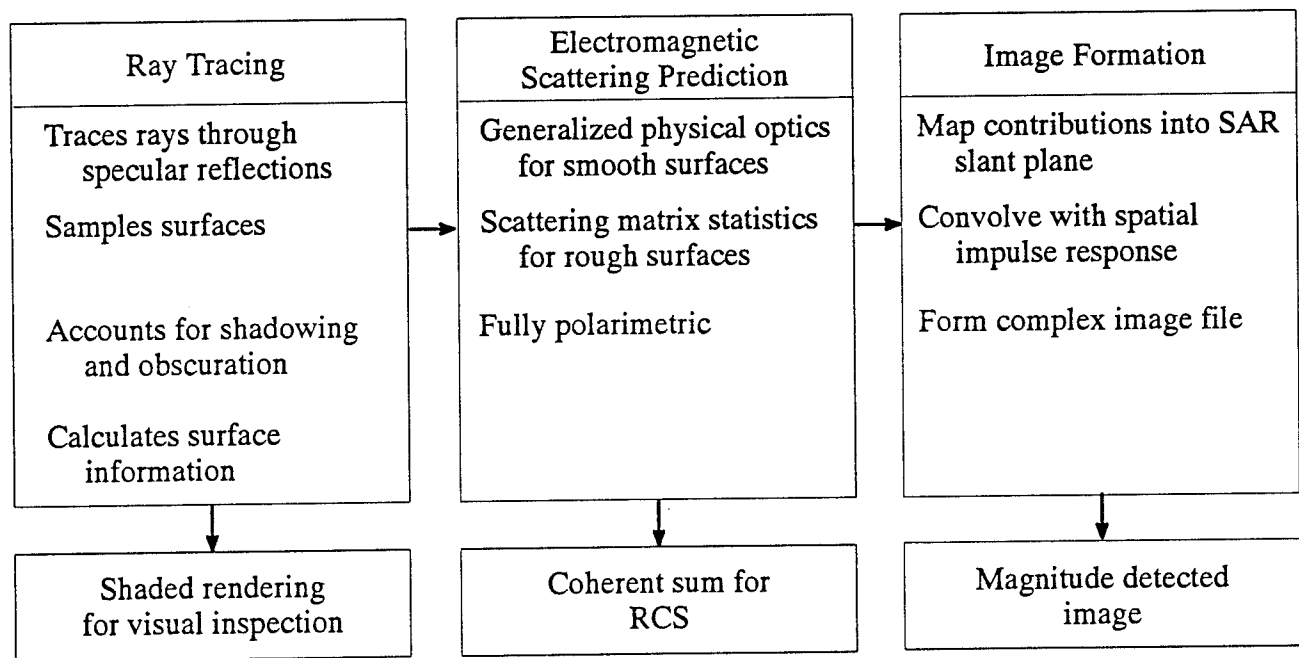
Ray Tracing

Traces rays through specular reflections

Samples surfaces

Accounts for shadowing and obscuration

Calculates surface information

Shaded rendering for visual inspection

Electromagnetic Scattering Prediction

Generalized physical optics for smooth surfaces

Scattering matrix statistics for rough surfaces

Fully polarimetric

Coherent sum for RCS

Image Formation

Map contributions into SAR slant plane

Convolve with spatial impulse response

Form complex image file

Magnitude detected image